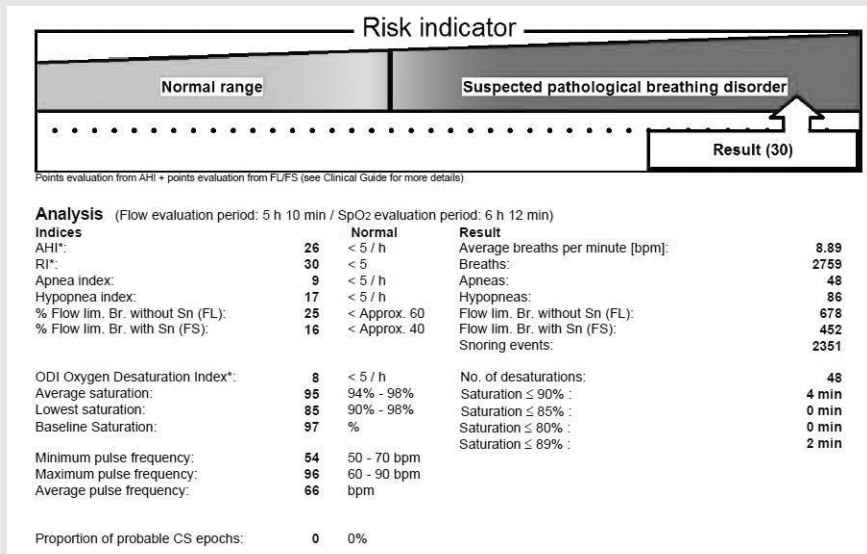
Risk indicator

Normal range

Suspected pathological breathing disorder

Result (30)

Points evaluation from AHI + points evaluation from FL/FS (see Clinical Guide for more details)

**Analysis** (Flow evaluation period: 5 h 10 min / $SpO_2$ evaluation period: 6 h 12 min)

| Indices | | Normal | Result | |
|---|---|---|---|---|
| AHI*: | 26 | < 5 / h | Average breaths per minute [bpm]: | 8.89 |
| RI*: | 30 | < 5 | Breaths: | 2759 |
| Apnea index: | 9 | < 5 / h | Apneas: | 48 |
| Hypopnea index: | 17 | < 5 / h | Hypopneas: | 86 |
| % Flow lim. Br. without Sn (FL): | 25 | < Approx. 60 | Flow lim. Br. without Sn (FL): | 678 |
| % Flow lim. Br. with Sn (FS): | 16 | < Approx. 40 | Flow lim. Br. with Sn (FS): | 452 |
| | | | Snoring events: | 2351 |
| ODI Oxygen Desaturation Index*: | 8 | < 5 / h | No. of desaturations: | 48 |
| Average saturation: | 95 | 94% - 98% | Saturation ≤ 90% : | 4 min |
| Lowest saturation: | 85 | 90% - 98% | Saturation ≤ 85% : | 0 min |
| Baseline Saturation: | 97 | % | Saturation ≤ 80% : | 0 min |
| | | | Saturation ≤ 89% : | 2 min |
| Minimum pulse frequency: | 54 | 50 - 70 bpm | | |
| Maximum pulse frequency: | 96 | 60 - 90 bpm | | |
| Average pulse frequency: | 66 | bpm | | |
| Proportion of probable CS epochs: | 0 | 0% | | |